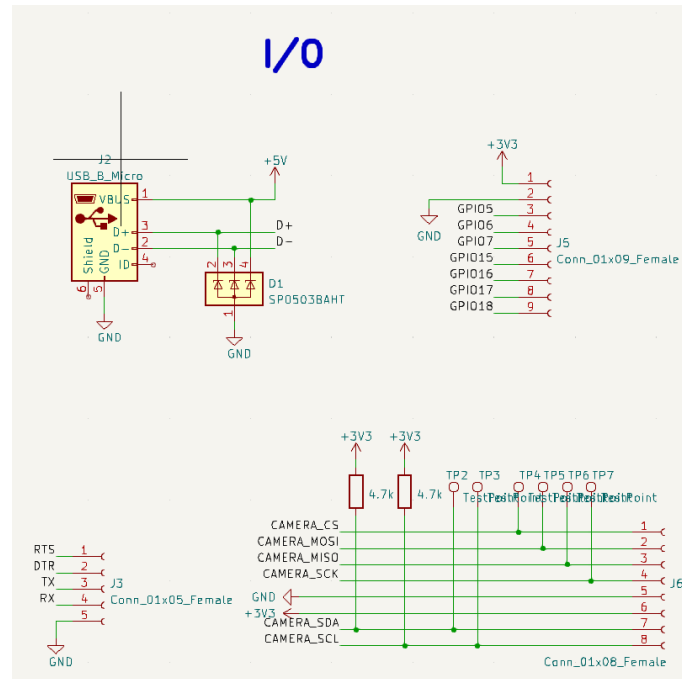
I/O

J2
USB_B_Micro
VBUS 1
D+ 3
D- 2
ID 4
Shield
GND
6 5
GND

+5V
D+
D-
2 3 4
D1
SP0503BAHT
1
GND

+3V3
1
2
GPIO5 3
GPIO6 4
GPIO7 5
GPIO15 6
GPIO16 7
GPIO17 8
GPIO18 9
GND
J5
Conn_01x09_Female

+3V3 +3V3
4.7k 4.7k
TP2 TP3 TP4 TP5 TP6 TP7
TestPoint TestPoint TestPoint TestPoint TestPoint TestPoint
CAMERA_CS 1
CAMERA_MOSI 2
CAMERA_MISO 3
CAMERA_SCK 4
GND 5
+3V3 6
CAMERA_SDA 7
CAMERA_SCL 8
J6
Conn_01x08_Female

RTS 1
DTR 2
TX 3
RX 4
5
J3
Conn_01x05_Female
GND